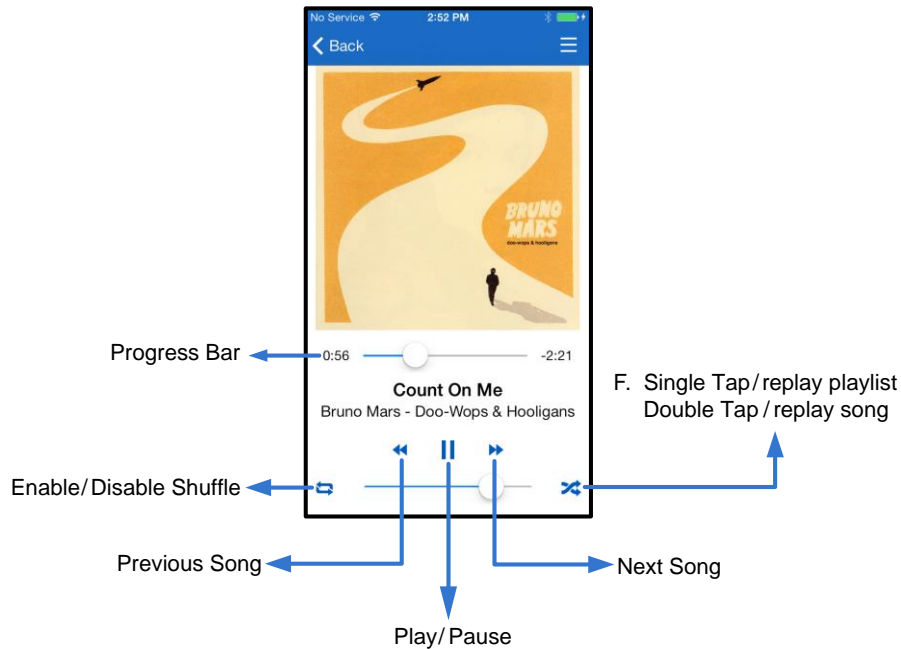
No Service 2:52 PM

Back

BRUNO MARS
doo-wops & hooligans

Progress Bar

0:56 -2:21

Count On Me
Bruno Mars - Doo-Wops & Hooligans

F. Single Tap / replay playlist
Double Tap / replay song

Enable/ Disable Shuffle

Previous Song

Next Song

Play/ Pause